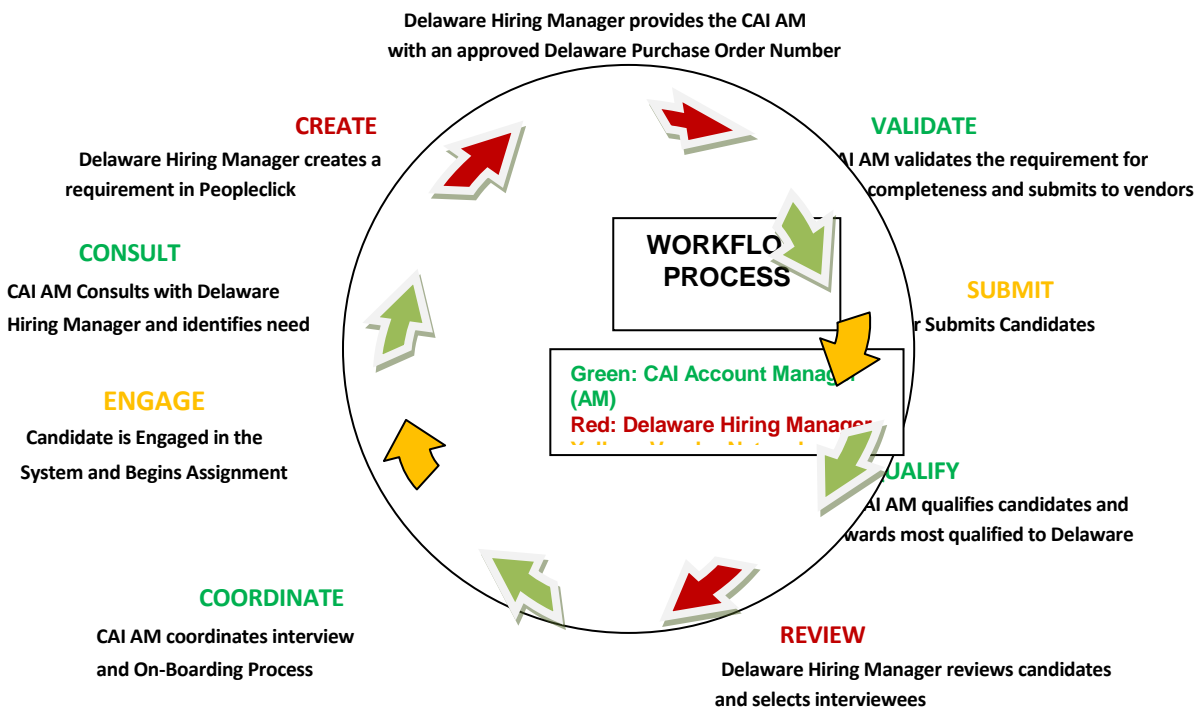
Delaware Hiring Manager provides the CAI AM with an approved Delaware Purchase Order Number

CREATE

Delaware Hiring Manager creates a requirement in Peopleclick

VALIDATE

AI AM validates the requirement for completeness and submits to vendors

WORKFLO PROCESS

CONSULT

CAI AM Consults with Delaware Hiring Manager and identifies need

SUBMIT

r Submits Candidates

Green: CAI Account Manag (AM)

Red: Delaware Hiring Manager

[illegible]

ENGAGE

Candidate is Engaged in the System and Begins Assignment

UALIFY

AI AM qualifies candidates and wards most qualified to Delaware

COORDINATE

CAI AM coordinates interview and On-Boarding Process

REVIEW

Delaware Hiring Manager reviews candidates and selects interviewees